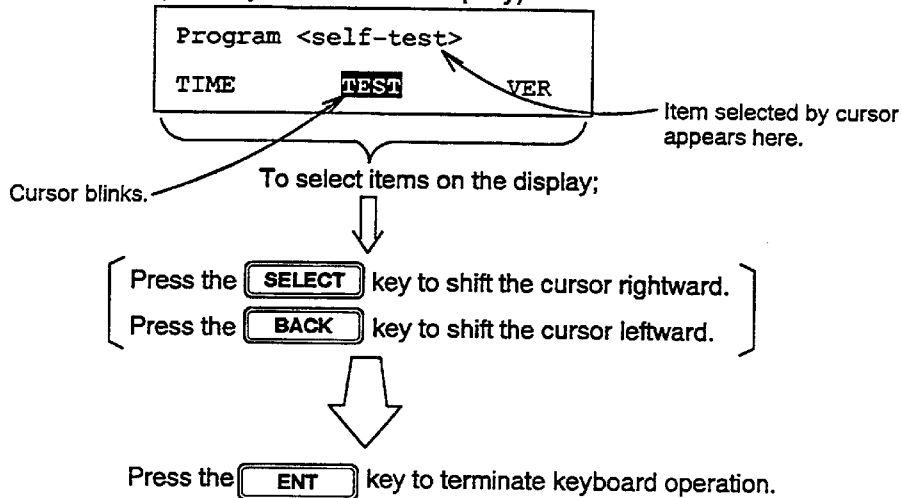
Program <self-test>

TIME TEST VER

Item selected by cursor appears here.

Cursor blinks.

To select items on the display;

Press the SELECT key to shift the cursor rightward.
Press the BACK key to shift the cursor leftward.

Press the ENT key to terminate keyboard operation.